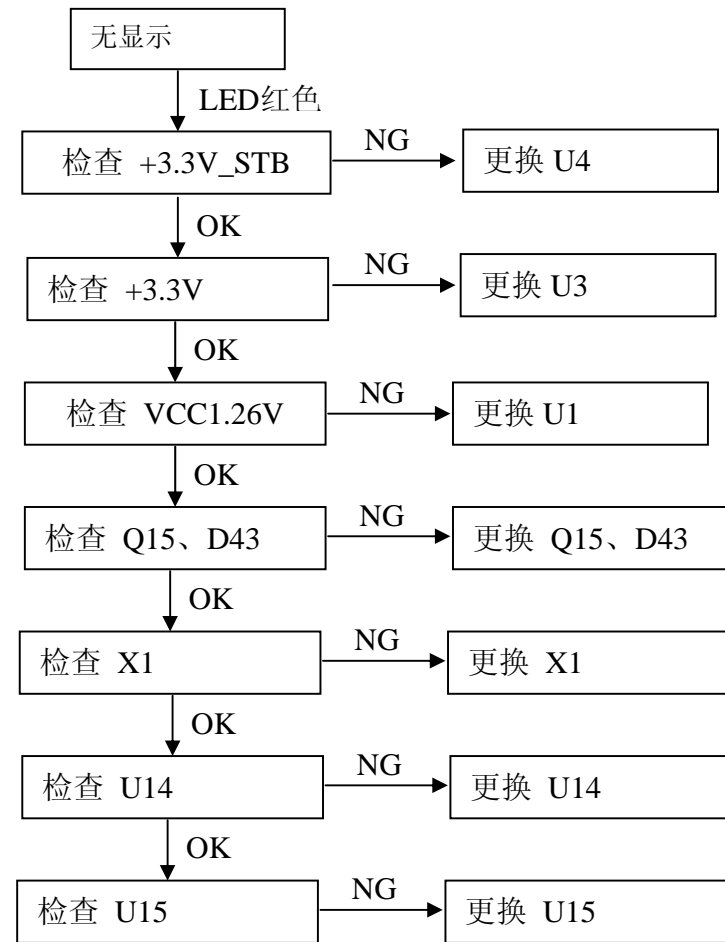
无显示

LED红色

检查 +3.3V_STB

NG

更换 U4

OK

检查 +3.3V

NG

更换 U3

OK

检查 VCC1.26V

NG

更换 U1

OK

检查 Q15、D43

NG

更换 Q15、D43

OK

检查 X1

NG

更换 X1

OK

检查 U14

NG

更换 U14

OK

检查 U15

NG

更换 U15